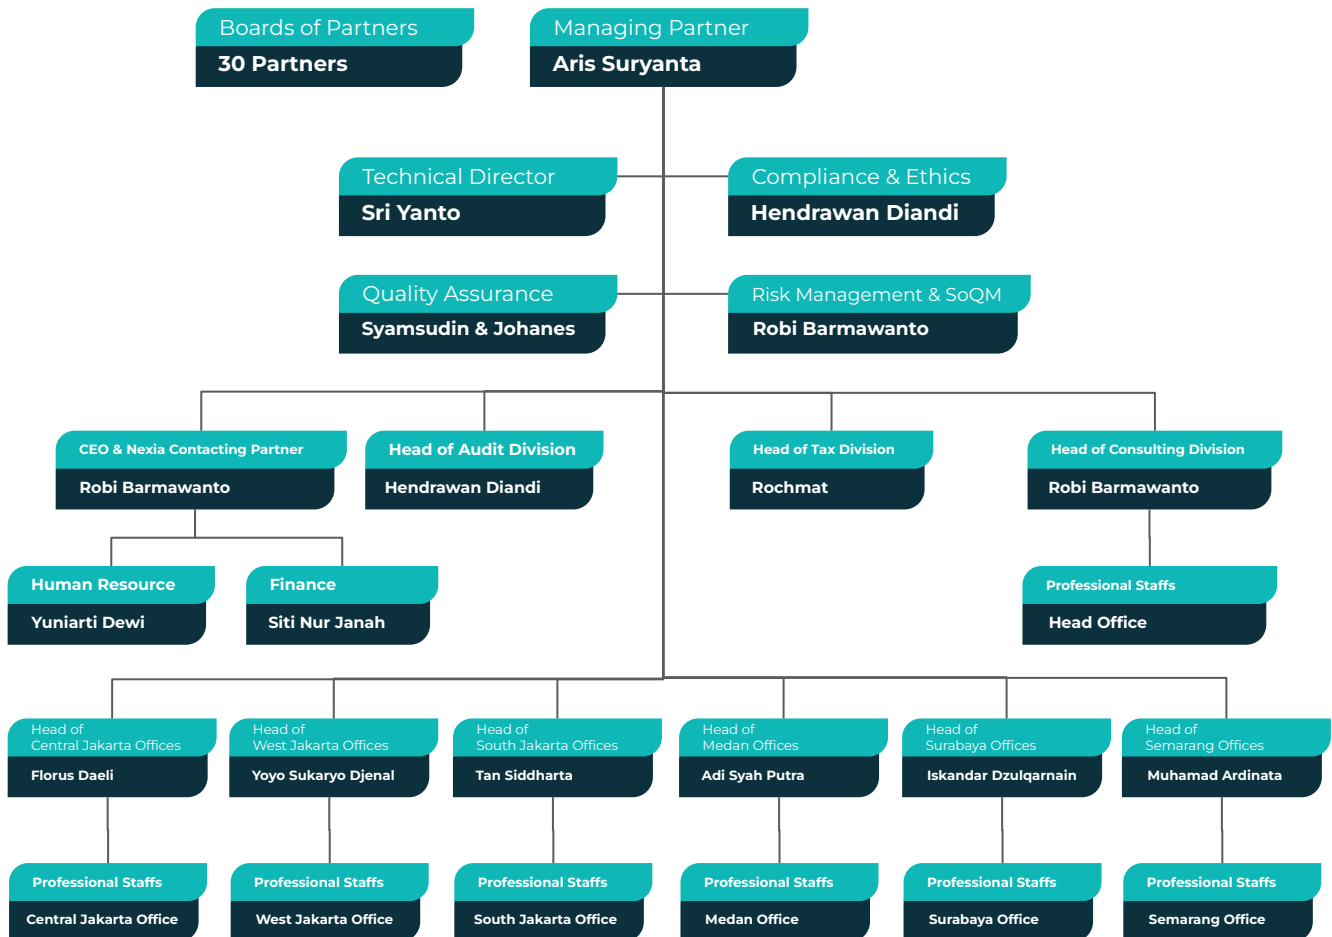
Boards of Partners
30 Partners

Managing Partner
Aris Suryanta

Technical Director
Sri Yanto

Compliance & Ethics
Hendrawan Diandi

Quality Assurance
Syamsudin & Johanes

Risk Management & SoQM
Robi Barmawanto

CEO & Nexia Contacting Partner
Robi Barmawanto

Head of Audit Division
Hendrawan Diandi

Head of Tax Division
Rochmat

Head of Consulting Division
Robi Barmawanto

Human Resource
Yuniarti Dewi

Finance
Siti Nur Janah

Professional Staffs
Head Office

Head of Central Jakarta Offices
Florus Daeli

Head of West Jakarta Offices
Yoyo Sukaryo Djenal

Head of South Jakarta Offices
Tan Siddharta

Head of Medan Offices
Adi Syah Putra

Head of Surabaya Offices
Iskandar Dzulqarnain

Head of Semarang Offices
Muhamad Ardinata

Professional Staffs
Central Jakarta Office

Professional Staffs
West Jakarta Office

Professional Staffs
South Jakarta Office

Professional Staffs
Medan Office

Professional Staffs
Surabaya Office

Professional Staffs
Semarang Office